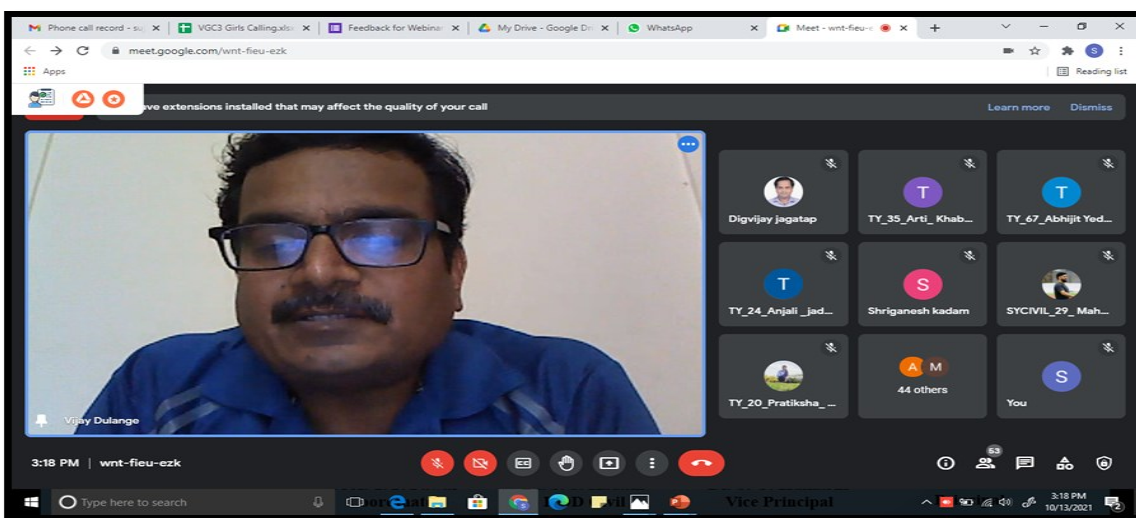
Phone call record - su ×
VGC3 Girls Calling.xlsx ×
Feedback for Webinar ×
My Drive - Google Dr ×
WhatsApp ×
Meet - wnt-fieu-e ×
+

meet.google.com/wnt-fieu-ezk

Apps

Reading list

ave extensions installed that may affect the quality of your call

Learn more

Dismiss

Vijay Dulange

Digvijay jagatap

T

TY_35_Arti_ Khab...

T

TY_67_Abhijit Yed...

T

TY_24_Anjali _jad...

S

Shriganesh kadam

SYCIVIL_29_ Mah...

TY_20_Pratiksha_ ...

A M

44 others

S

You

3:18 PM | wnt-fieu-ezk

53

Type here to search

Vice Principal

3:18 PM
10/13/2021

2